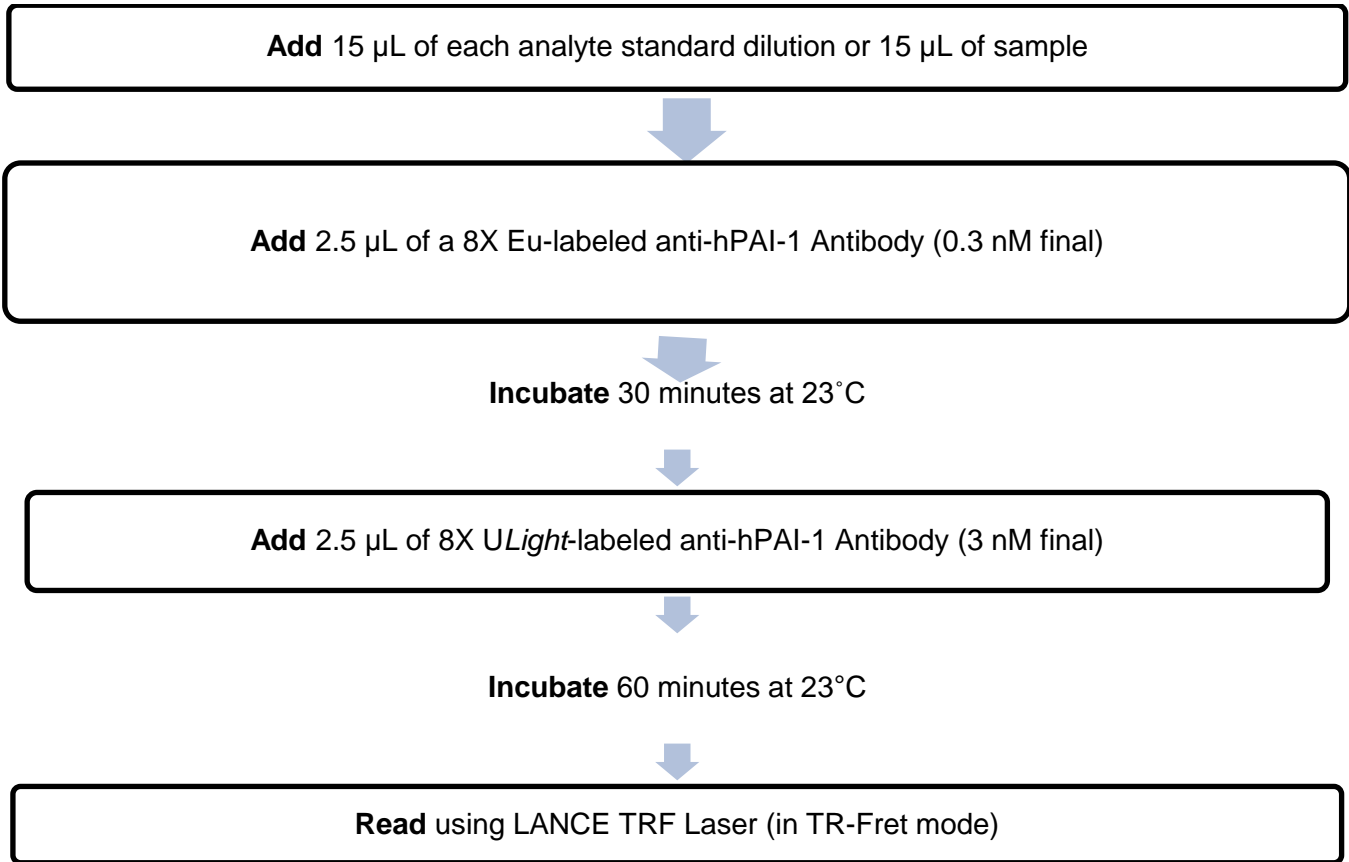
Add 15 µL of each analyte standard dilution or 15 µL of sample

Add 2.5 µL of a 8X Eu-labeled anti-hPAI-1 Antibody (0.3 nM final)

Incubate 30 minutes at 23˚C

Add 2.5 µL of 8X ULight-labeled anti-hPAI-1 Antibody (3 nM final)

Incubate 60 minutes at 23°C

Read using LANCE TRF Laser (in TR-Fret mode)